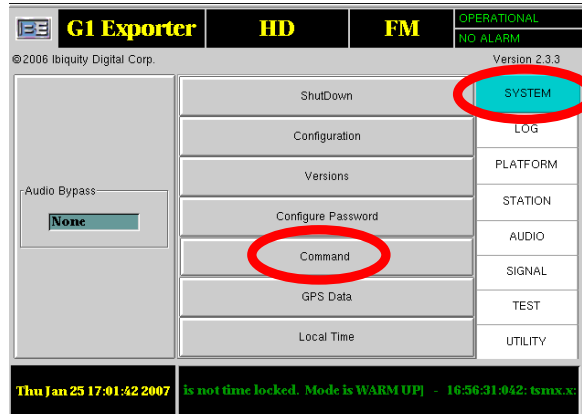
BE G1 Exporter HD FM OPERATIONAL NO ALARM

©2006 Ibiquity Digital Corp.

Version 2.3.3

Audio Bypass

None

ShutDown

Configuration

Versions

Configure Password

Command

GPS Data

Local Time

SYSTEM

LOG

PLATFORM

STATION

AUDIO

SIGNAL

TEST

UTILITY

Thu Jan 25 17:01:42 2007

is not time locked. Mode is WARM UP| - 16:56:31:042: tsmx.x: